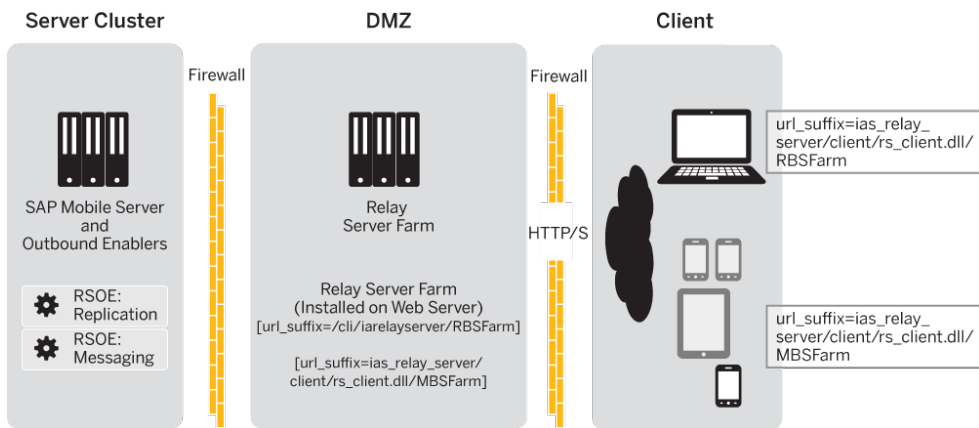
Server Cluster

SAP Mobile Server and Outbound Enablers

RSOE: Replication

RSOE: Messaging

Firewall

DMZ

Relay Server Farm

Relay Server Farm (Installed on Web Server)
[url_suffix=/cli/iarelayserver/RBSFarm]

[url_suffix=ias_relay_server/client/rs_client.dll/MBSFarm]

Firewall

HTTP/S

Client

url_suffix=ias_relay_server/client/rs_client.dll/RBSFarm

url_suffix=ias_relay_server/client/rs_client.dll/MBSFarm